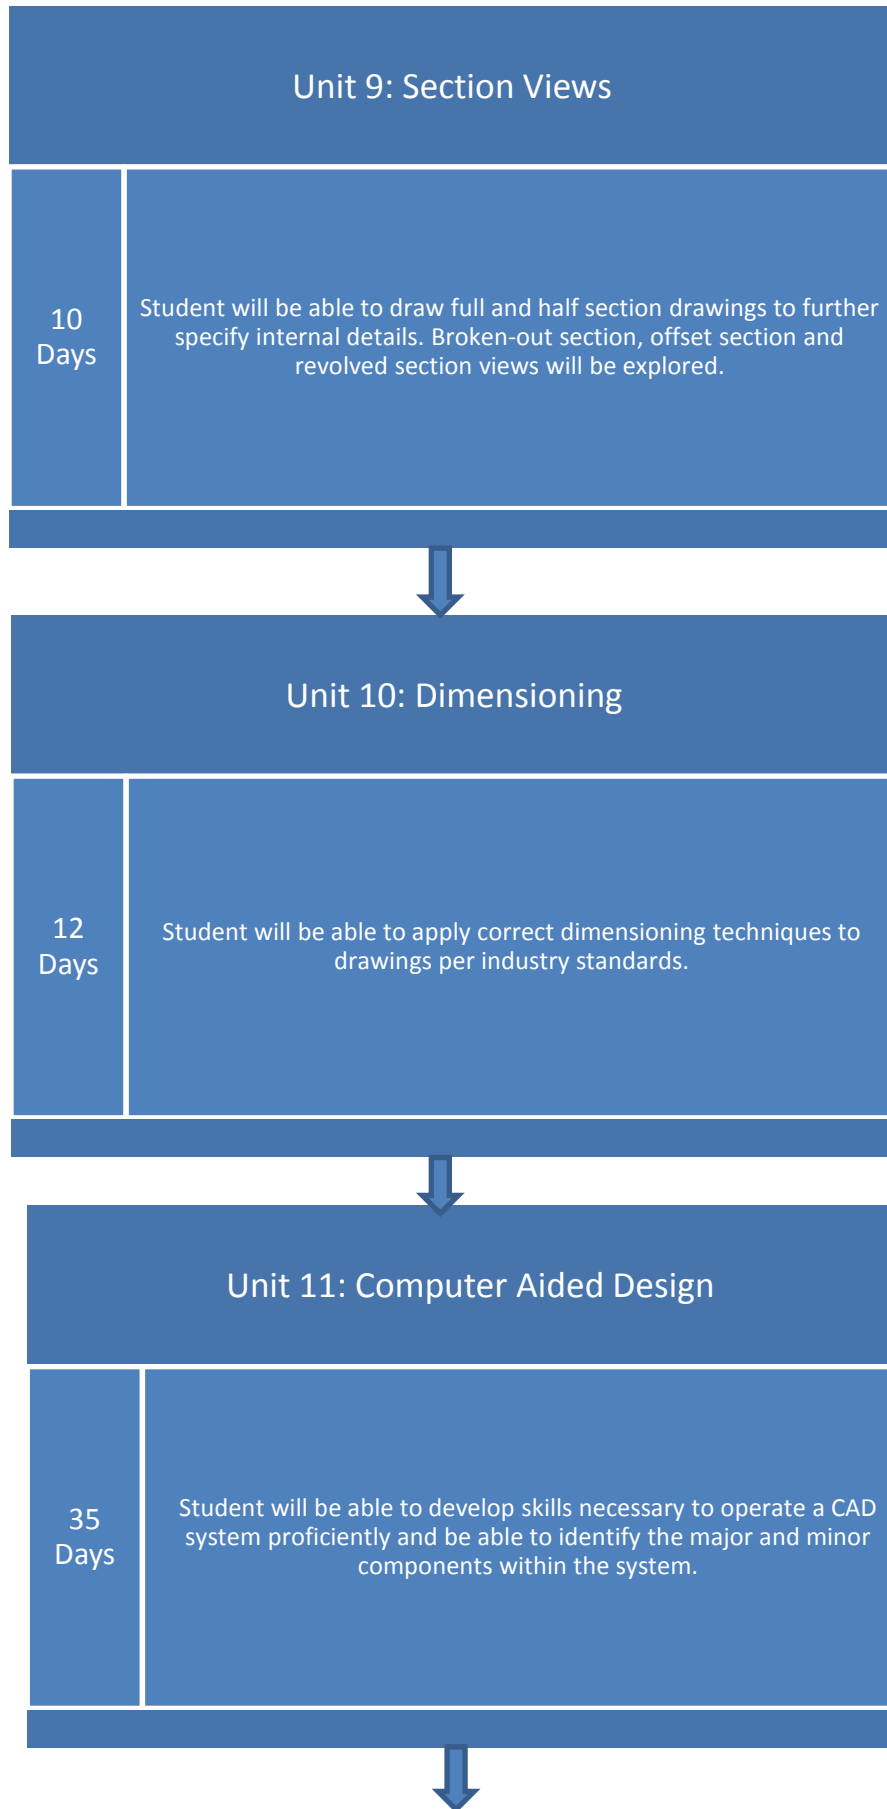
Unit 9: Section Views

10 Days

Student will be able to draw full and half section drawings to further specify internal details. Broken-out section, offset section and revolved section views will be explored.

Unit 10: Dimensioning

12 Days

Student will be able to apply correct dimensioning techniques to drawings per industry standards.

Unit 11: Computer Aided Design

35 Days

Student will be able to develop skills necessary to operate a CAD system proficiently and be able to identify the major and minor components within the system.